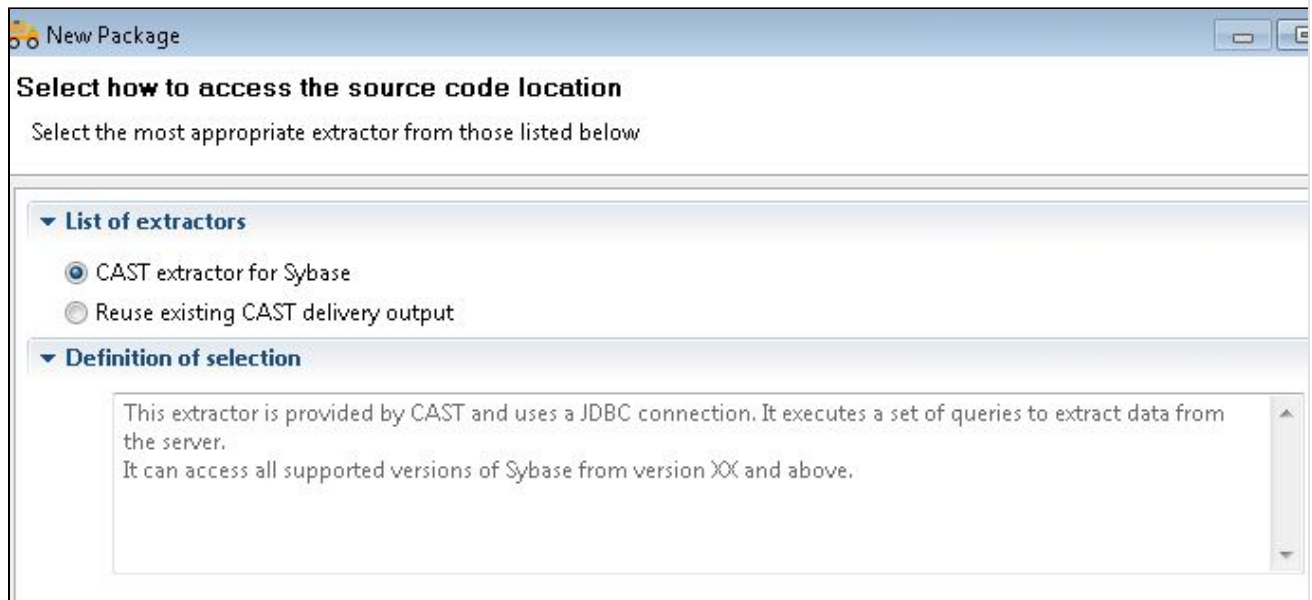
New Package

Select how to access the source code location

Select the most appropriate extractor from those listed below

List of extractors

CAST extractor for Sybase

Reuse existing CAST delivery output

Definition of selection

This extractor is provided by CAST and uses a JDBC connection. It executes a set of queries to extract data from the server.
It can access all supported versions of Sybase from version XX and above.